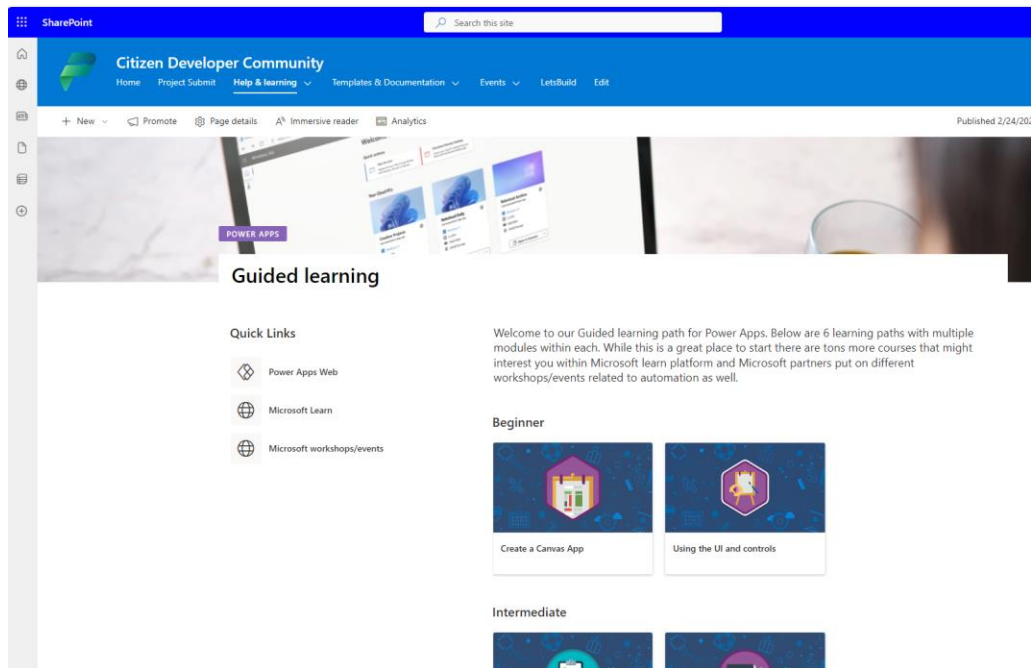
SharePoint

Search this site

Citizen Developer Community

Home Project Submit Help & learning Templates & Documentation Events LetsBuild Edit

New Promote Page details Immersive reader Analytics

Published 2/24/202

POWER APPS

Guided learning

Quick Links

Power Apps Web

Microsoft Learn

Microsoft workshops/events

Welcome to our Guided learning path for Power Apps. Below are 6 learning paths with multiple modules within each. While this is a great place to start there are tons more courses that might interest you within Microsoft learn platform and Microsoft partners put on different workshops/events related to automation as well.

Beginner

Create a Canvas App

Using the UI and controls

Intermediate